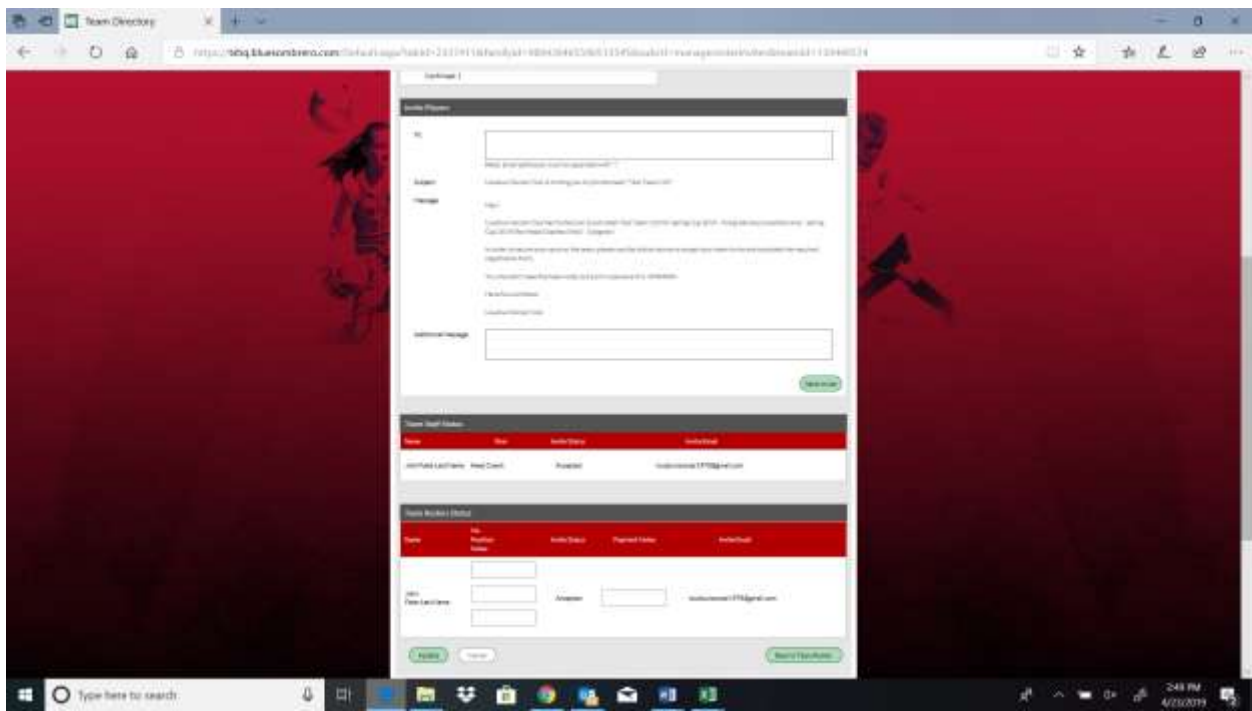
Team Directory

https://bthq.bluesombrero.com/Default.aspx?tabid=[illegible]

Invite Players

To

Subject

Message

Additional Message

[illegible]

Team Staff Status

| Name | Role | Invite Status | Invite Email |
|---|---|---|---|
| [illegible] | Head Coach | Accepted | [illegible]@gmail.com |

Team Roster Status

| Name | Position Notes | Invite Status | Payment Notes | Invite Email |
|---|---|---|---|---|
| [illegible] | | Accepted | | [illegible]@gmail.com |

Update Cancel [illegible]

Type here to search

2:48 PM
4/23/2019